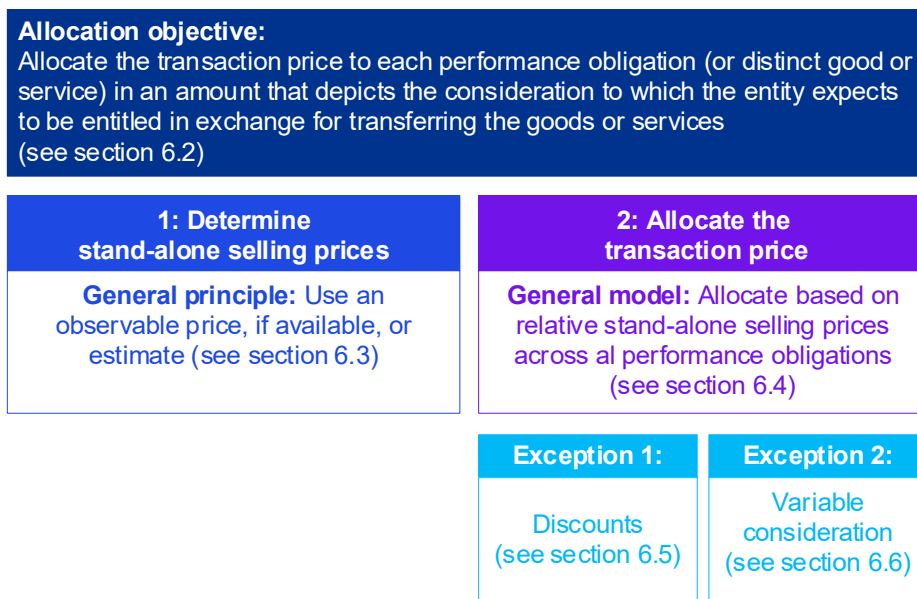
**Allocation objective:**
Allocate the transaction price to each performance obligation (or distinct good or service) in an amount that depicts the consideration to which the entity expects to be entitled in exchange for transferring the goods or services (see section 6.2)

**1: Determine stand-alone selling prices**

**General principle:** Use an observable price, if available, or estimate (see section 6.3)

**2: Allocate the transaction price**

**General model:** Allocate based on relative stand-alone selling prices across al performance obligations (see section 6.4)

**Exception 1:**

Discounts (see section 6.5)

**Exception 2:**

Variable consideration (see section 6.6)